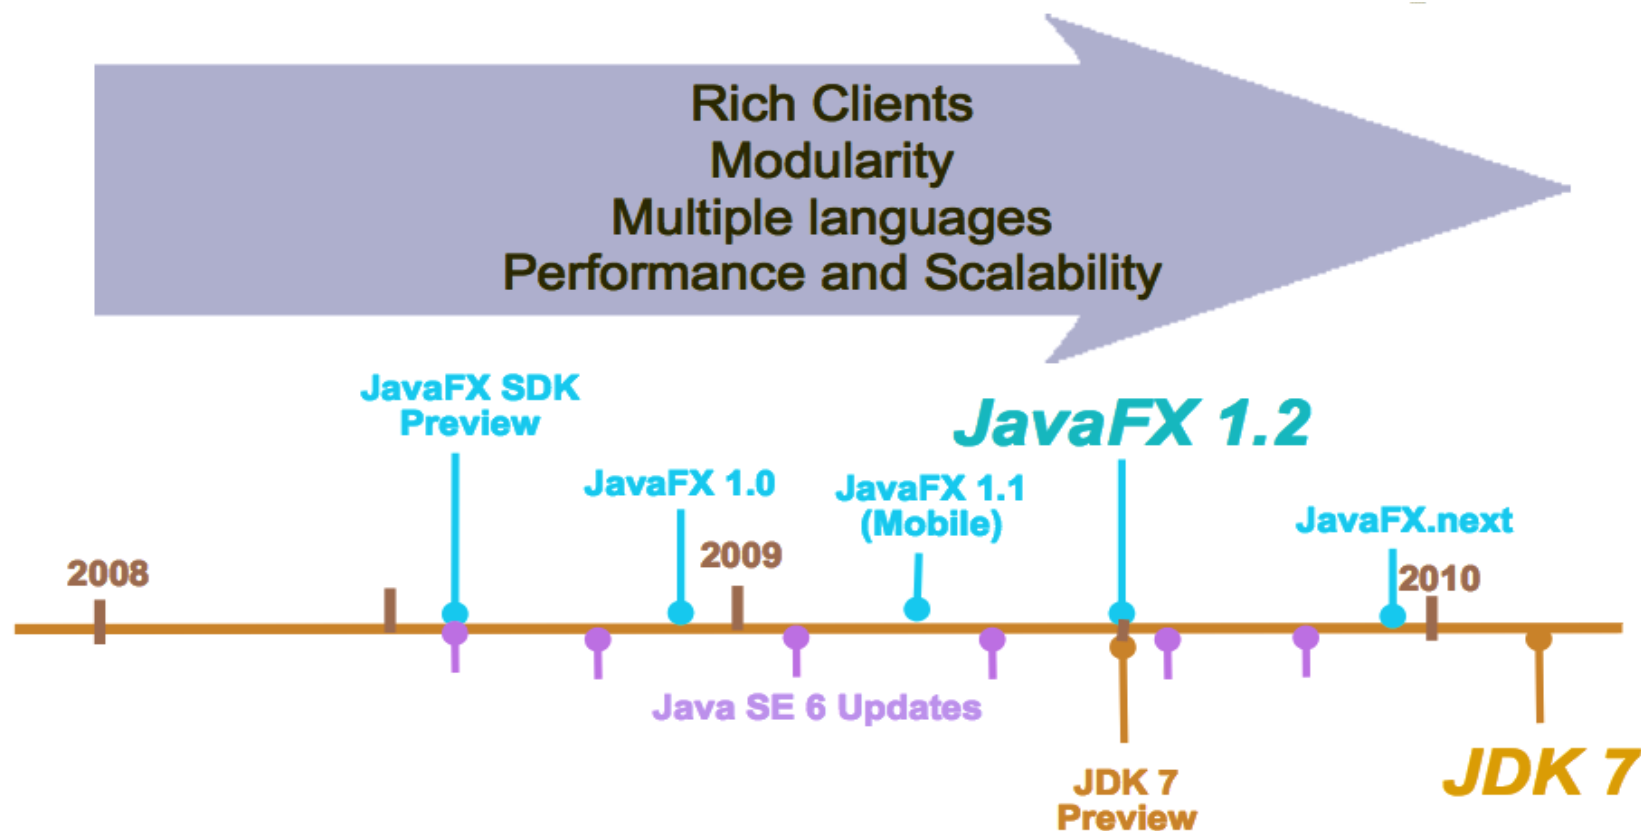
Rich Clients
Modularity
Multiple languages
Performance and Scalability

JavaFX SDK Preview

JavaFX 1.2

JavaFX 1.0

JavaFX 1.1 (Mobile)

JavaFX.next

2008

2009

2010

Java SE 6 Updates

JDK 7 Preview

JDK 7